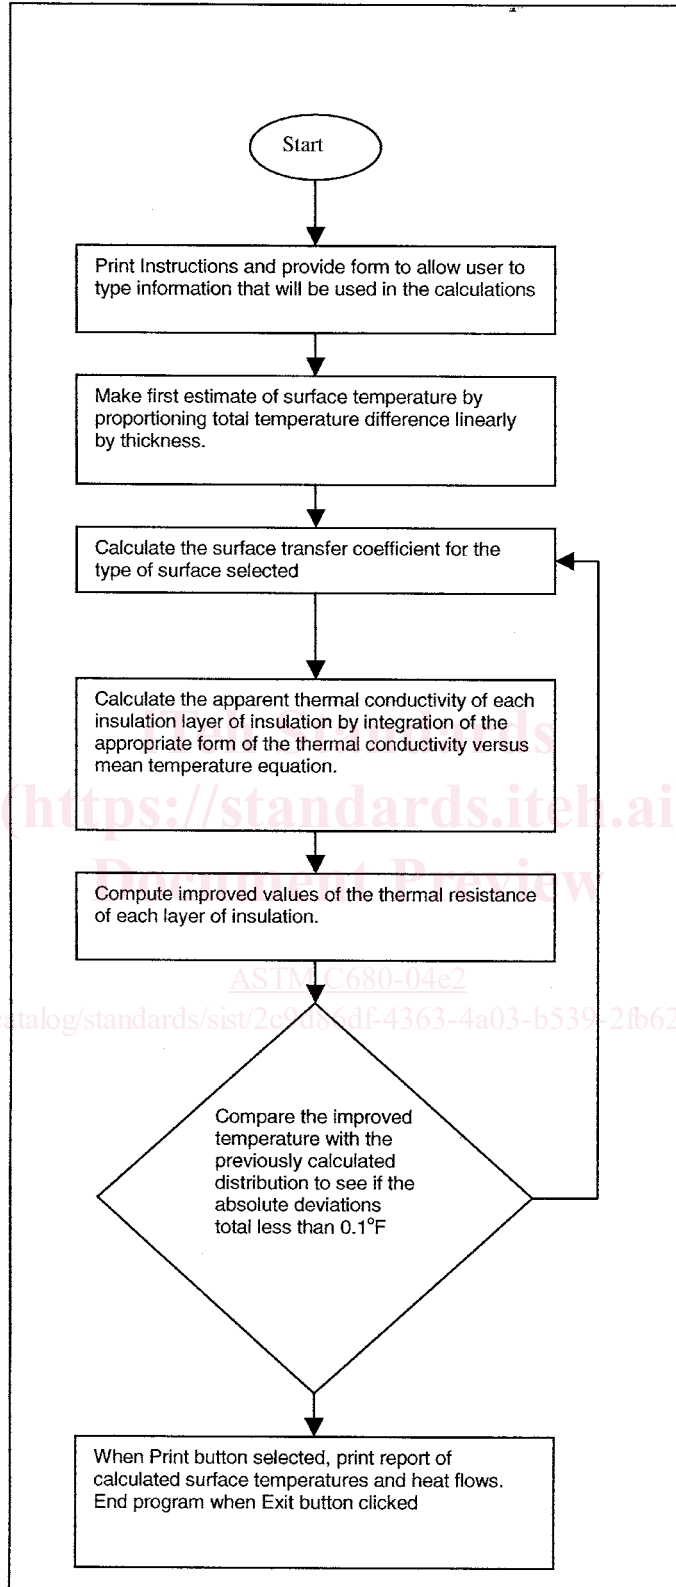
Start

Print Instructions and provide form to allow user to type information that will be used in the calculations

Make first estimate of surface temperature by proportioning total temperature difference linearly by thickness.

Calculate the surface transfer coefficient for the type of surface selected

Calculate the apparent thermal conductivity of each insulation layer of insulation by integration of the appropriate form of the thermal conductivity versus mean temperature equation.

iTeh Standards
(https://standards.iteh.ai)
Document Preview

Compute improved values of the thermal resistance of each layer of insulation.

ASTM C680-04e2
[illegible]atalog/standards/sist/2c9d86df-4363-4a03-b539-2fb62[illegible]

Compare the improved temperature with the previously calculated distribution to see if the absolute deviations total less than 0.1°F

When Print button selected, print report of calculated surface temperatures and heat flows. End program when Exit button clicked